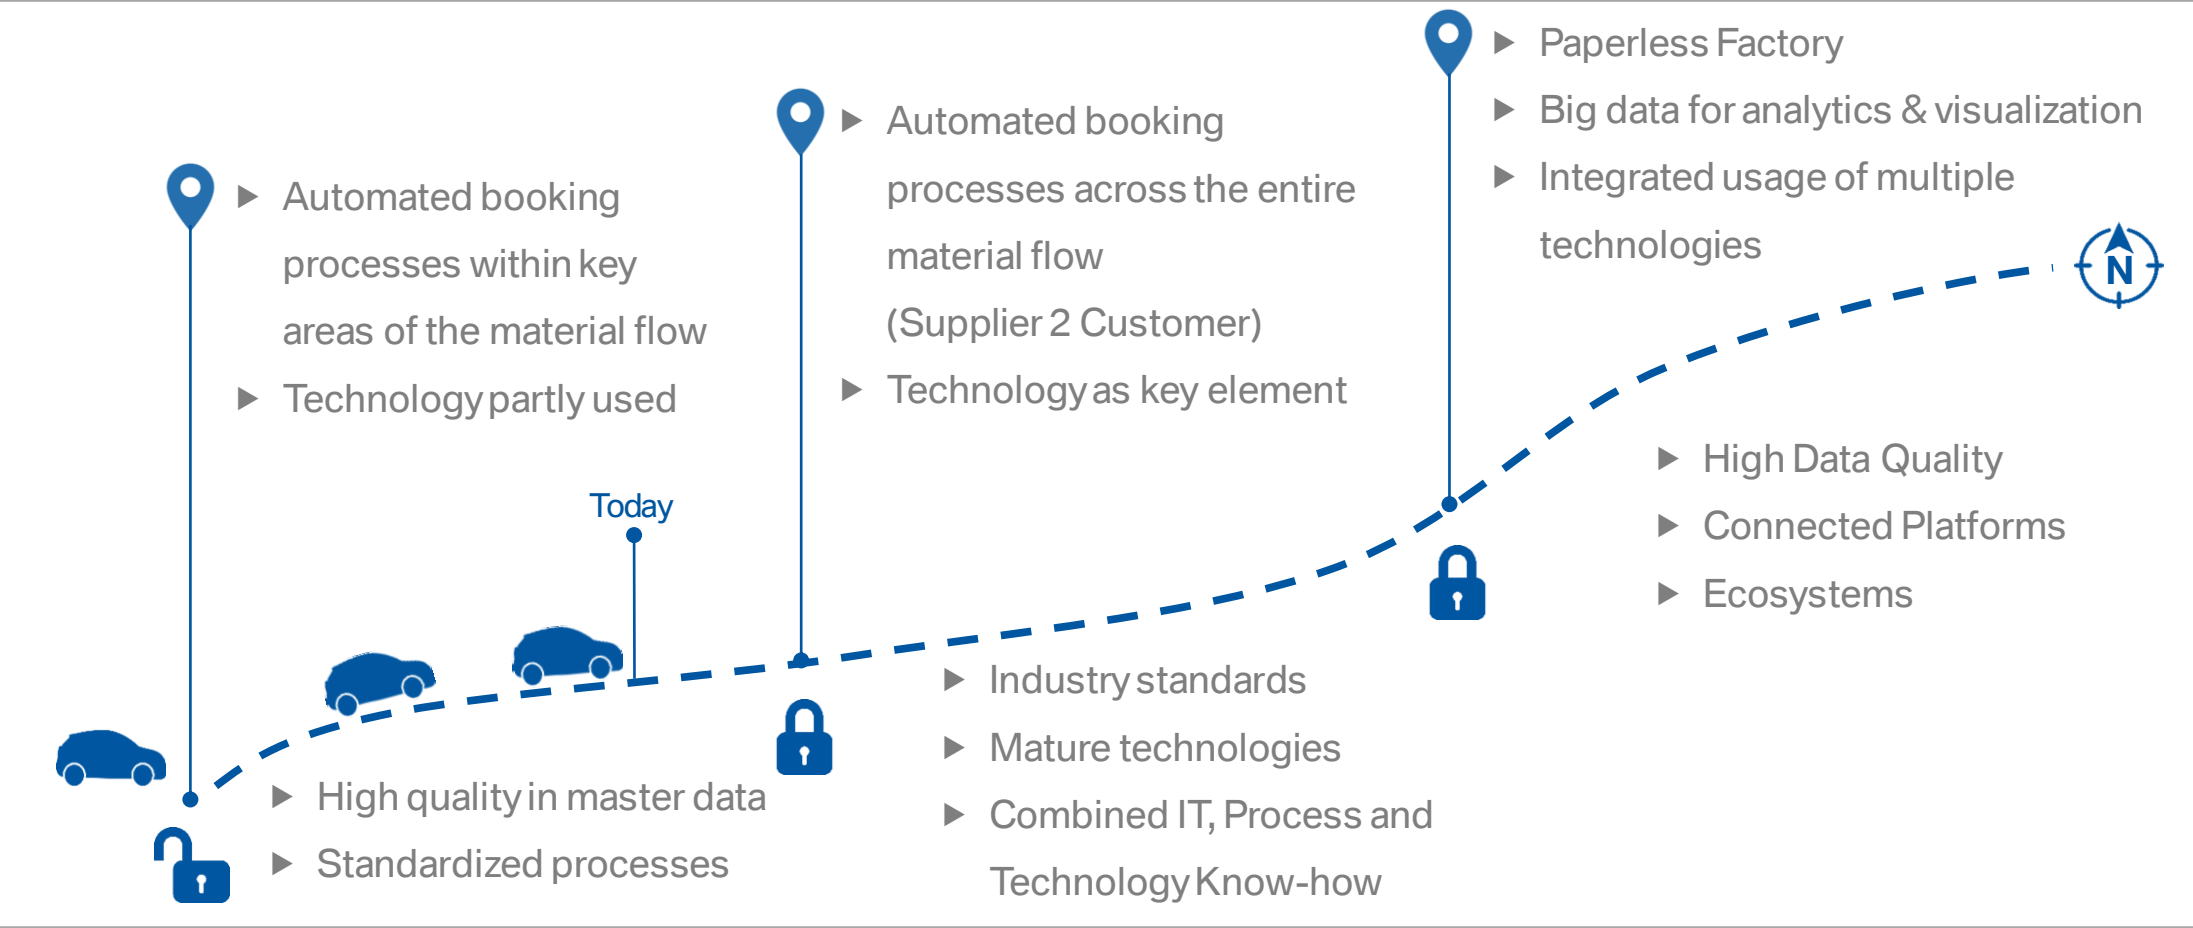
▶ Automated booking processes within key areas of the material flow
▶ Technology partly used

Today

▶ High quality in master data
▶ Standardized processes

▶ Automated booking processes across the entire material flow (Supplier 2 Customer)
▶ Technology as key element

▶ Industry standards
▶ Mature technologies
▶ Combined IT, Process and Technology Know-how

▶ Paperless Factory
▶ Big data for analytics & visualization
▶ Integrated usage of multiple technologies

N

▶ High Data Quality
▶ Connected Platforms
▶ Ecosystems